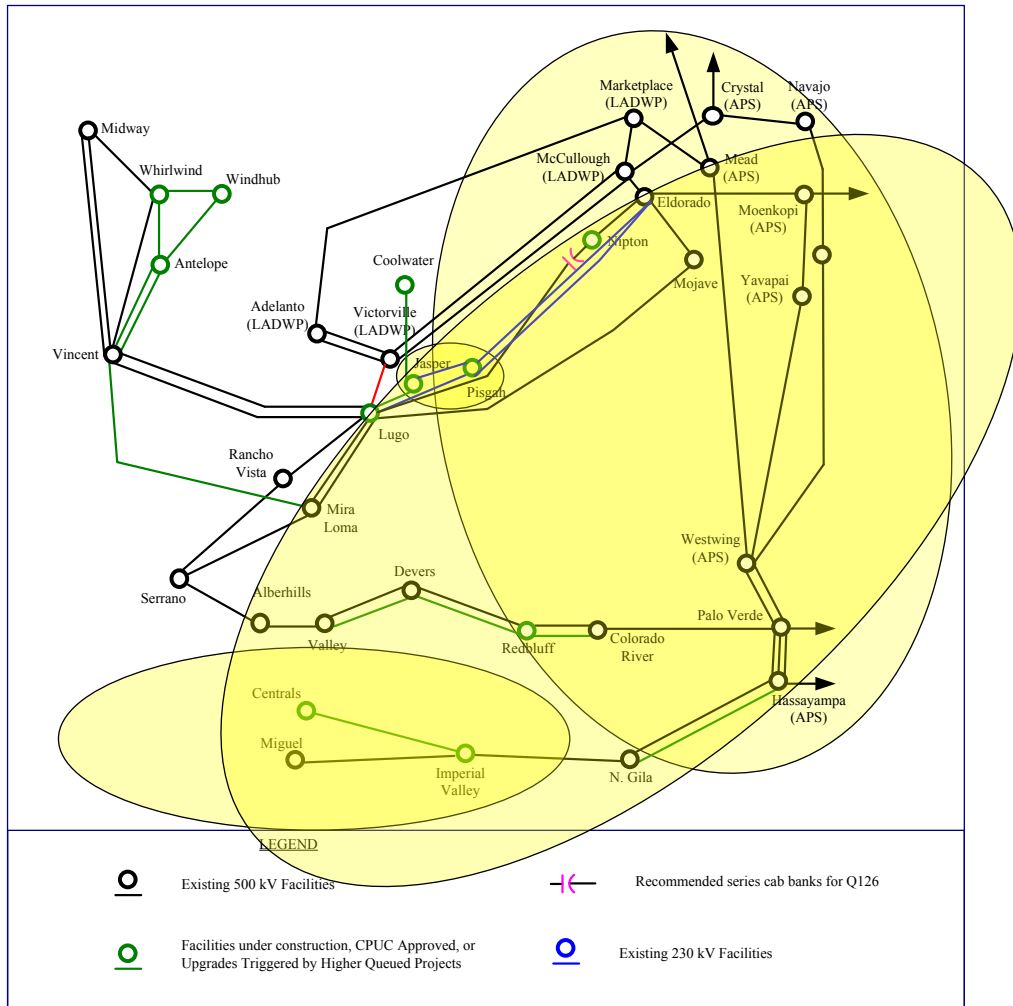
Midway
Whirlwind
Windhub
Antelope
Vincent
Coolwater
Adelanto (LADWP)
Victorville (LADWP)
Marketplace (LADWP)
Crystal (APS)
Navajo (APS)
McCullough (LADWP)
Mead (APS)
Eldorado
Moenkopi (APS)
Nipton
Mojave
Yavapai (APS)
Jasper
Pisgah
Lugo
Rancho Vista
Mira Loma
Serrano
Westwing (APS)
Devers
Alberhills
Valley
Redbluff
Colorado River
Palo Verde
Hassayampa (APS)
Centrals
Miguel
Imperial Valley
N. Gila

LEGEND

Existing 500 kV Facilities

Recommended series cab banks for Q126

Facilities under construction, CPUC Approved, or Upgrades Triggered by Higher Queued Projects

Existing 230 kV Facilities